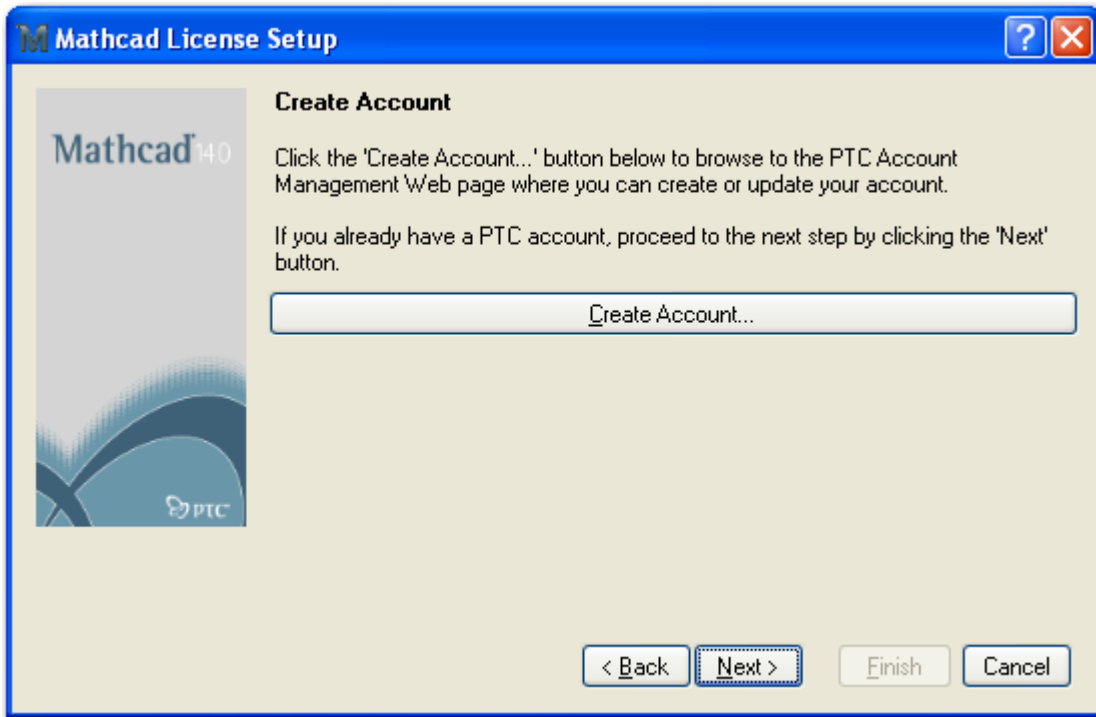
Mathcad License Setup

Mathcad 14.0

PTC

Create Account

Click the 'Create Account...' button below to browse to the PTC Account Management Web page where you can create or update your account.

If you already have a PTC account, proceed to the next step by clicking the 'Next' button.

Create Account...

< Back

Next >

Finish

Cancel